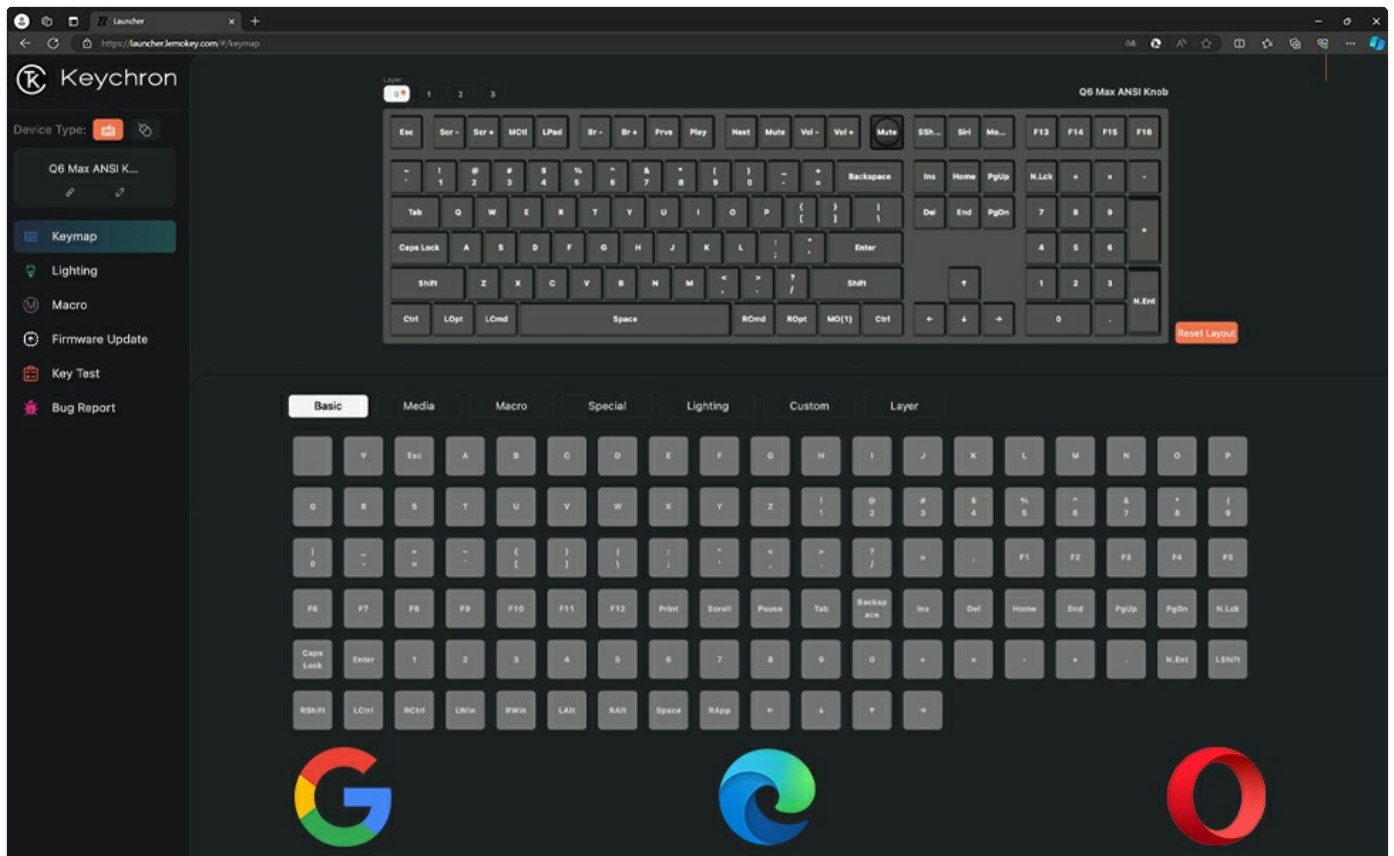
Launcher

https://launcher.lemokey.com/#/keymap

Keychron

Device Type:

Q6 Max ANSI K...

Keymap
Lighting
Macro
Firmware Update
Key Test
Bug Report

Layer
0 1 2 3

Q6 Max ANSI Knob

Esc Scr- Scr+ MCtl LPad Br- Br+ Prvs Play Next Mute Vol- Vol+ Mute SSh... Siri Mo... F13 F14 F15 F16

~ ` ! 1 @ 2 # 3 $ 4 % 5 ^ 6 & 7 * 8 ( 9 ) 0 _ - + = Backspace Ins Home PgUp N.Lck / * -

Tab Q W E R T Y U I O P { [ } ] | \ Del End PgDn 7 8 9 +

Caps Lock A S D F G H J K L : ; " ' Enter 4 5 6

Shift Z X C V B N M < , > . ? / Shift ↑ 1 2 3 N.Ent

Ctrl LOpt LCmd Space RCmd ROpt MO(1) Ctrl ← ↓ → 0 .

Reset Layout

Basic Media Macro Special Lighting Custom Layer

▽ Esc A B C D E F G H I J K L M N O P

Q R S T U V W X Y Z ! 1 @ 2 # 3 $ 4 % 5 ^ 6 & 7 * 8 ( 9

) 0 _ - + = ~ ` { [ } ] | \ : ; " ' < , > . ? / = , F1 F2 F3 F4 F5

F6 F7 F8 F9 F10 F11 F12 Print Scroll Pause Tab Backspace Ins Del Home End PgUp PgDn N.Lck

Caps Lock Enter 1 2 3 4 5 6 7 8 9 0 / * - + . N.Ent LShift

RShift LCtrl RCtrl LWin RWin LAlt RAlt Space RApp ← ↓ ↑ →